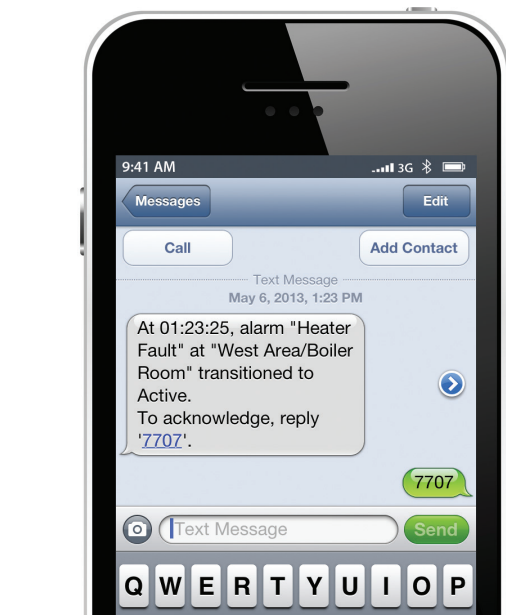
9:41 AM
3G

Messages
Edit

Call
Add Contact

Text Message
May 6, 2013, 1:23 PM

At 01:23:25, alarm "Heater Fault" at "West Area/Boiler Room" transitioned to Active.
To acknowledge, reply '7707'.

7707

Text Message
Send

Q W E R T Y U I O P